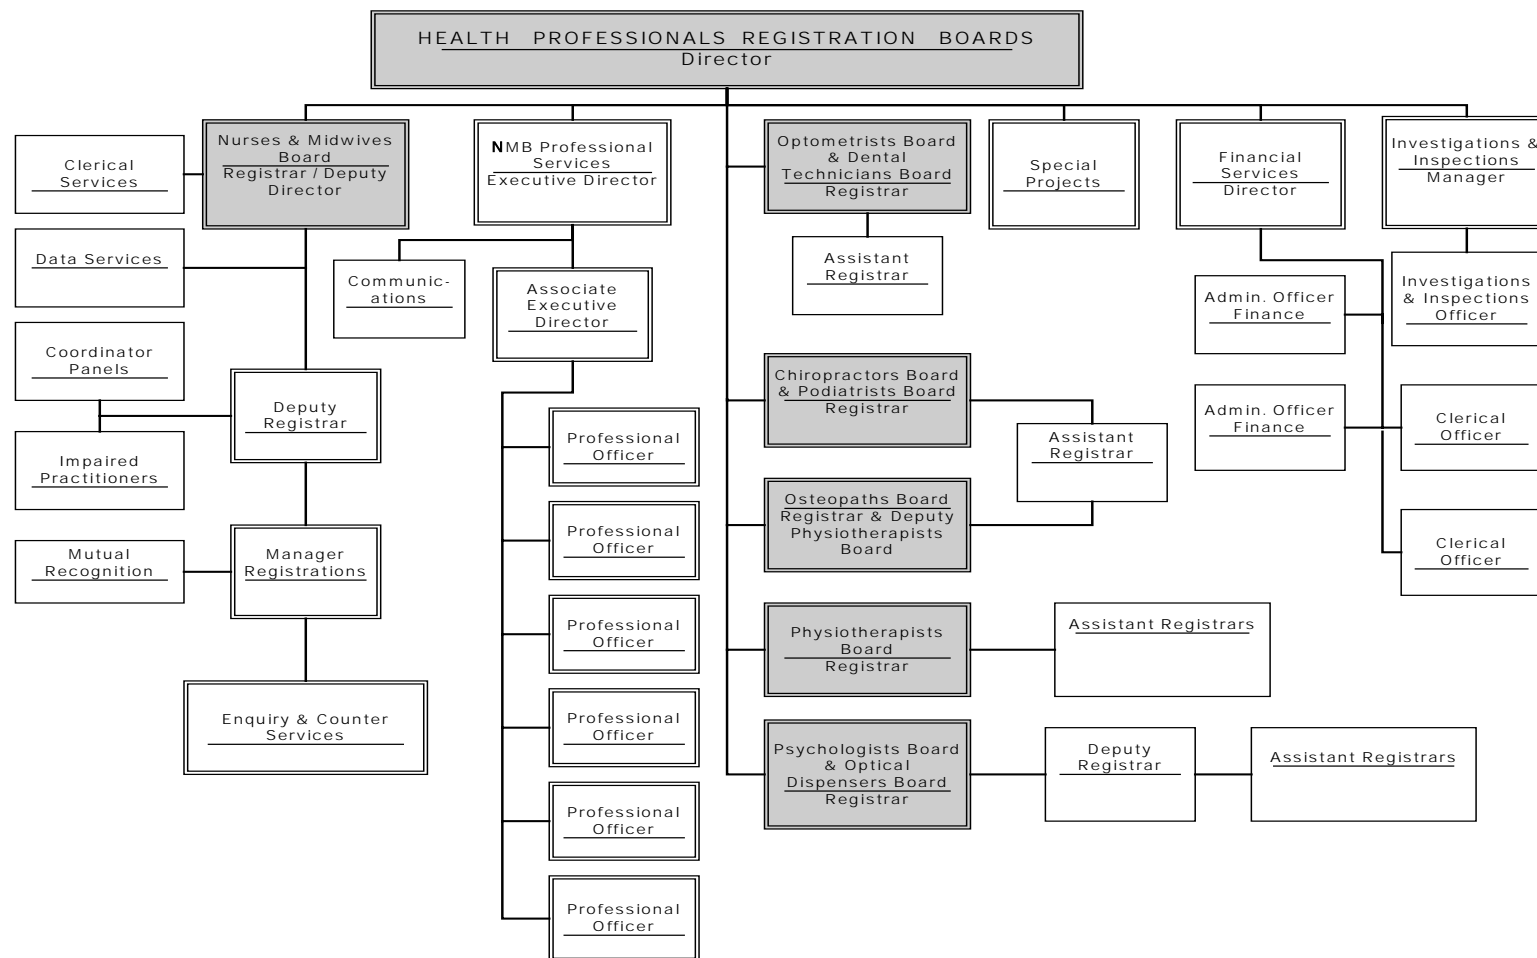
HEALTH PROFESSIONALS REGISTRATION BOARDS
Director

Clerical Services

Nurses & Midwives Board
Registrar / Deputy Director

Data Services

Coordinator Panels

Impaired Practitioners

Deputy Registrar

Mutual Recognition

Manager Registrations

Enquiry & Counter Services

NMB Professional Services
Executive Director

Communic-ations

Associate Executive Director

Professional Officer

Professional Officer

Professional Officer

Professional Officer

Professional Officer

Professional Officer

Optometrists Board & Dental Technicians Board
Registrar

Assistant Registrar

Chiropractors Board & Podiatrists Board
Registrar

Assistant Registrar

Osteopaths Board
Registrar & Deputy Physiotherapists Board

Physiotherapists Board
Registrar

Assistant Registrars

Psychologists Board & Optical Dispensers Board
Registrar

Deputy Registrar

Assistant Registrars

Special Projects

Financial Services
Director

Admin. Officer Finance

Admin. Officer Finance

Investigations & Inspections
Manager

Investigations & Inspections Officer

Clerical Officer

Clerical Officer